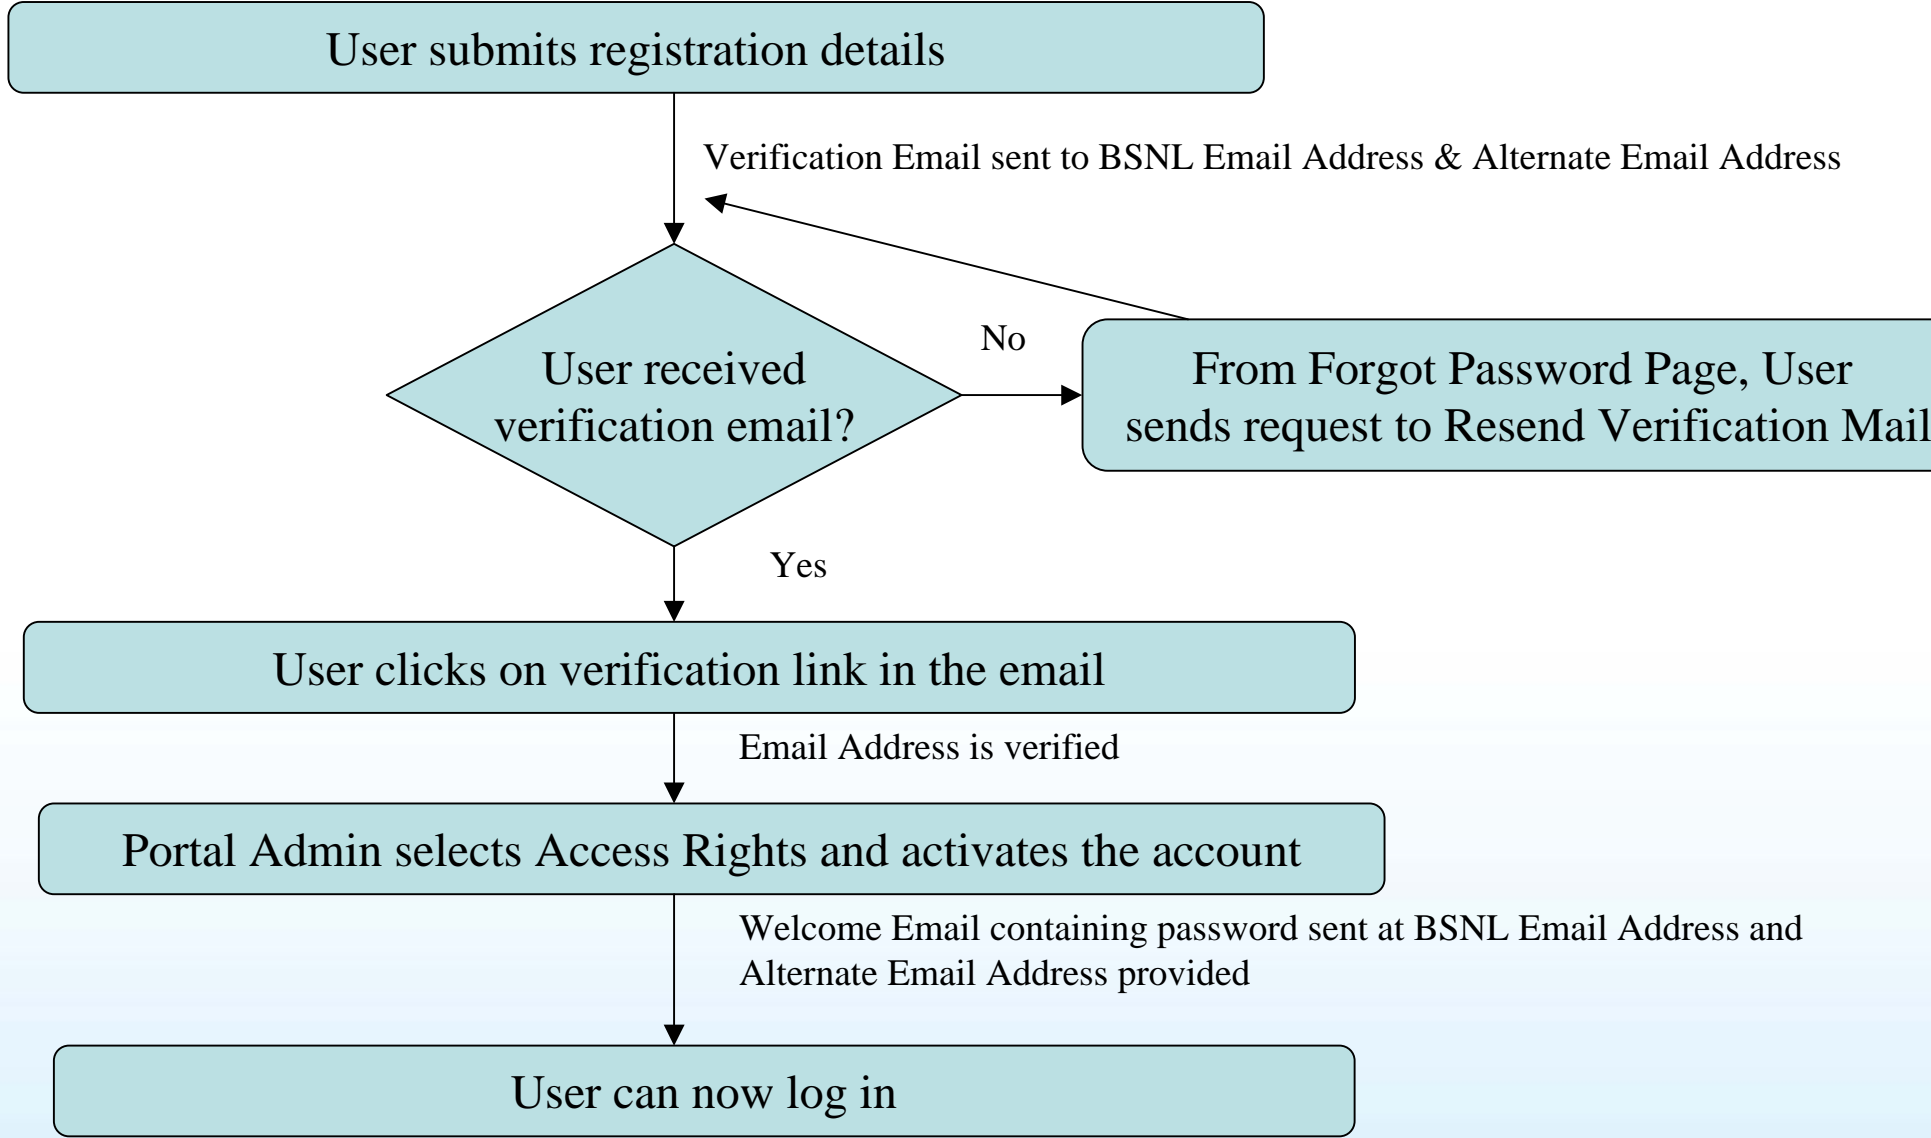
User submits registration details

Verification Email sent to BSNL Email Address & Alternate Email Address

User received verification email?

No

From Forgot Password Page, User sends request to Resend Verification Mail

Yes

User clicks on verification link in the email

Email Address is verified

Portal Admin selects Access Rights and activates the account

Welcome Email containing password sent at BSNL Email Address and Alternate Email Address provided

User can now log in